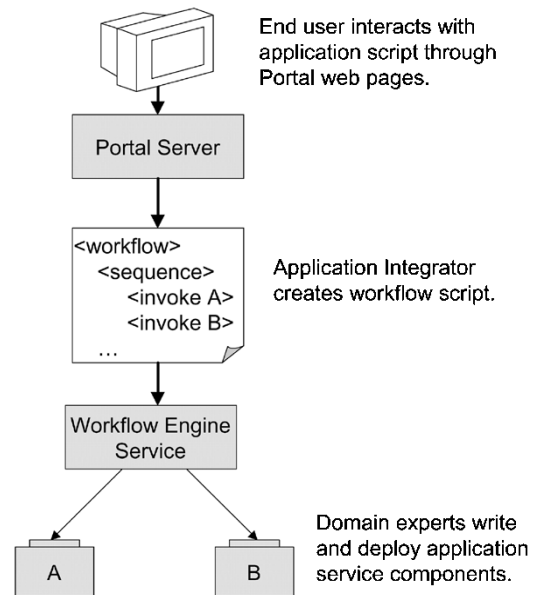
End user interacts with application script through Portal web pages.

Portal Server

<workflow>
<sequence>
<invoke A>
<invoke B>
…

Application Integrator creates workflow script.

Workflow Engine Service

Domain experts write and deploy application service components.

A

B